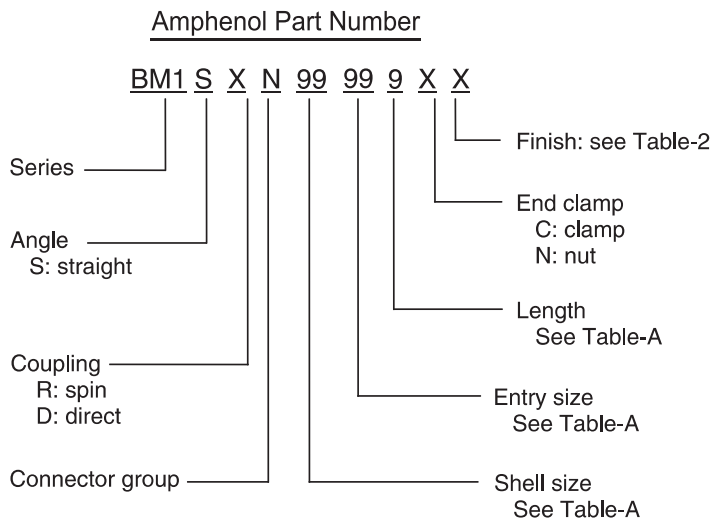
Amphenol Part Number

BM1 S X N 99 99 9 X X

Finish: see Table-2

Series

End clamp
C: clamp
N: nut

Angle
S: straight

Length
See Table-A

Coupling
R: spin
D: direct

Entry size
See Table-A

Connector group

Shell size
See Table-A